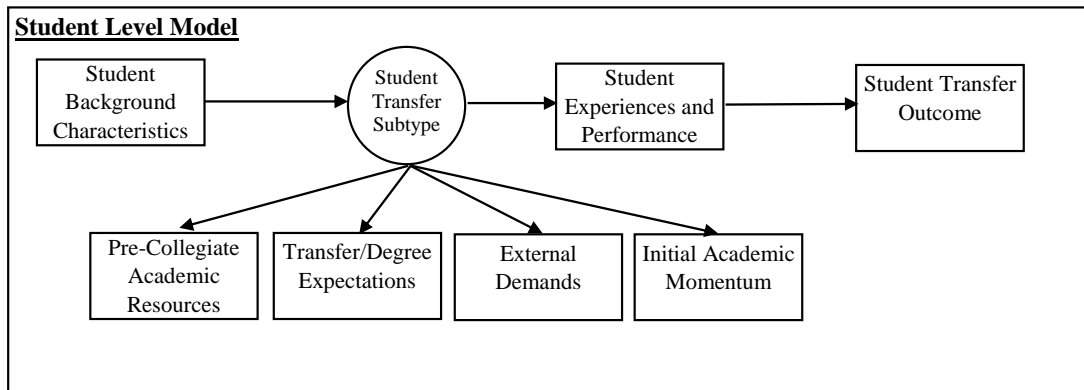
Student Level Model

Student Background Characteristics

Student Transfer Subtype

Student Experiences and Performance

Student Transfer Outcome

Pre-Collegiate Academic Resources

Transfer/Degree Expectations

External Demands

Initial Academic Momentum